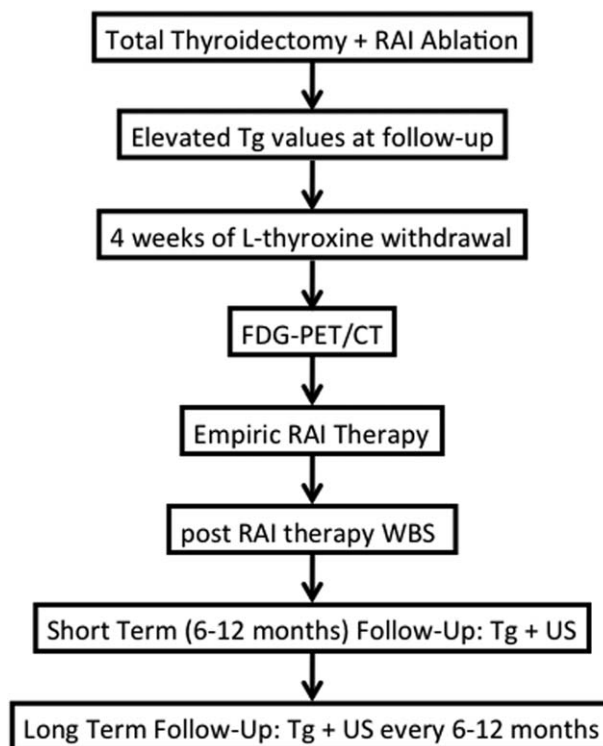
Total Thyroidectomy + RAI Ablation

Elevated Tg values at follow-up

4 weeks of L-thyroxine withdrawal

FDG-PET/CT

Empiric RAI Therapy

post RAI therapy WBS

Short Term (6-12 months) Follow-Up: Tg + US

Long Term Follow-Up: Tg + US every 6-12 months